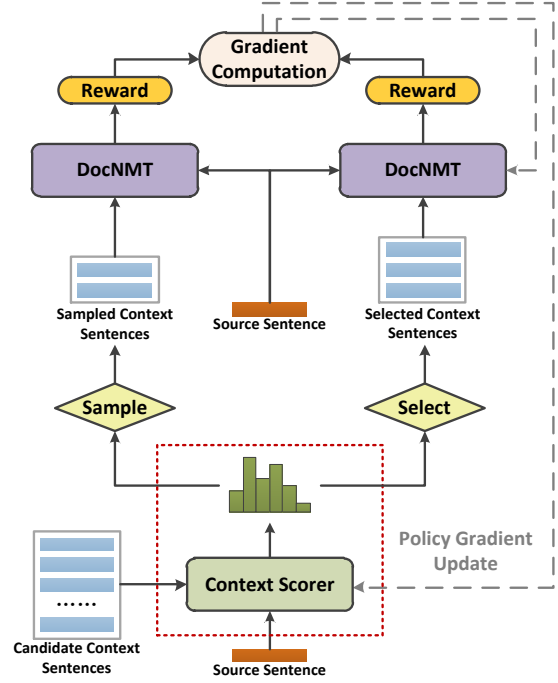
Gradient Computation

Reward

Reward

DocNMT

DocNMT

Sampled Context Sentences

Source Sentence

Selected Context Sentences

Sample

Select

Policy Gradient Update

……

Context Scorer

Candidate Context Sentences

Source Sentence